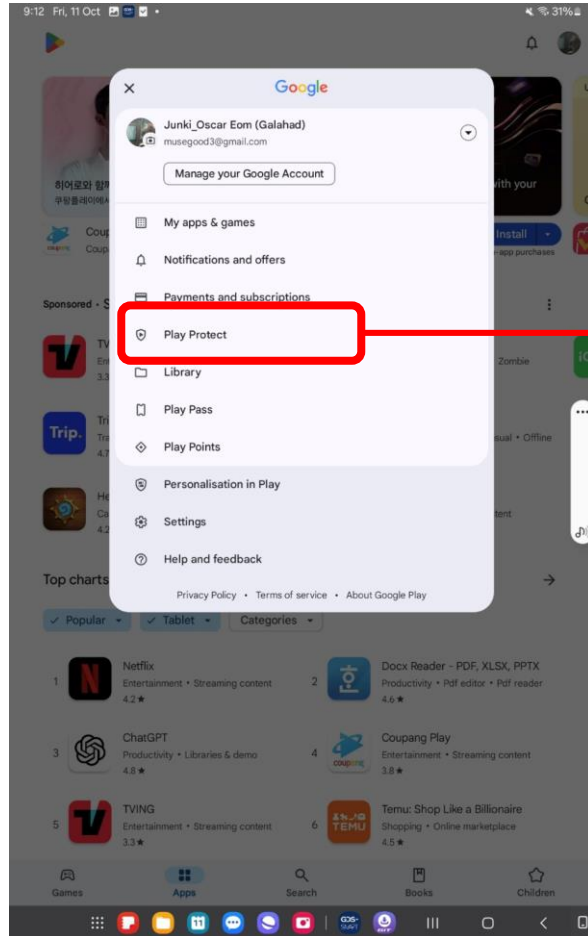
9:12 Fri, 11 Oct

31%

Google

Junki_Oscar Eom (Galahad)
musegood3@gmail.com

Manage your Google Account

My apps & games

Notifications and offers

Payments and subscriptions

Play Protect

Library

Play Pass

Play Points

Personalisation in Play

Settings

Help and feedback

Privacy Policy • Terms of service • About Google Play

히어로와 함께
쿠팡플레이에서

Coup
Coup

with your

Install
app purchases

Sponsored • S

Zombie

Trip.

sual • Offline

ntent

Top charts

Popular
Tablet
Categories

1 Netflix
Entertainment • Streaming content
4.2★

2 Docx Reader - PDF, XLSX, PPTX
Productivity • Pdf editor • Pdf reader
4.6★

3 ChatGPT
Productivity • Libraries & demo
4.8★

4 Coupang Play
Entertainment • Streaming content
3.8★

5 TVING
Entertainment • Streaming content
3.3★

6 Temu: Shop Like a Billionaire
Shopping • Online marketplace
4.5★

Games
Apps
Search
Books
Children